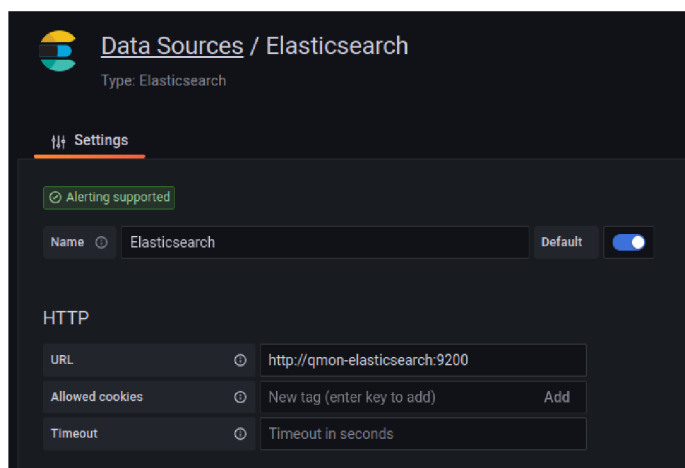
Data Sources / Elasticsearch

Type: Elasticsearch

Settings

Alerting supported

Name Elasticsearch Default

HTTP

| | |
|---|---|
| URL | http://qmon-elasticsearch:9200 |
| Allowed cookies | New tag (enter key to add) Add |
| Timeout | Timeout in seconds |